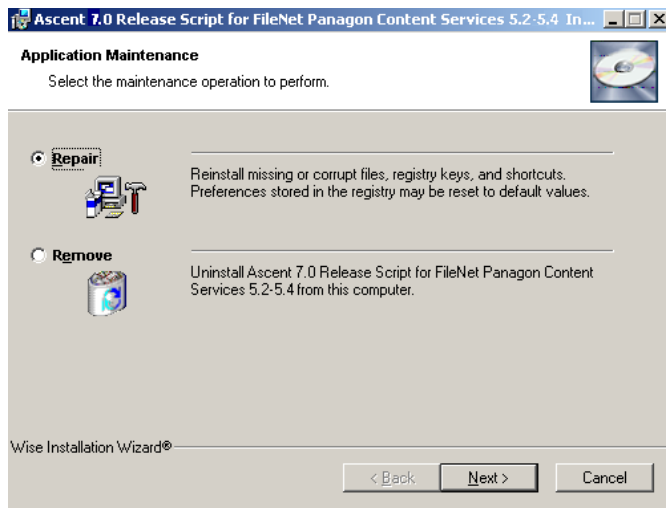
Ascent 7.0 Release Script for FileNet Panagon Content Services 5.2-5.4 In...

Application Maintenance

Select the maintenance operation to perform.

Repair

Reinstall missing or corrupt files, registry keys, and shortcuts. Preferences stored in the registry may be reset to default values.

Remove

Uninstall Ascent 7.0 Release Script for FileNet Panagon Content Services 5.2-5.4 from this computer.

Wise Installation Wizard®

< Back | Next > | Cancel